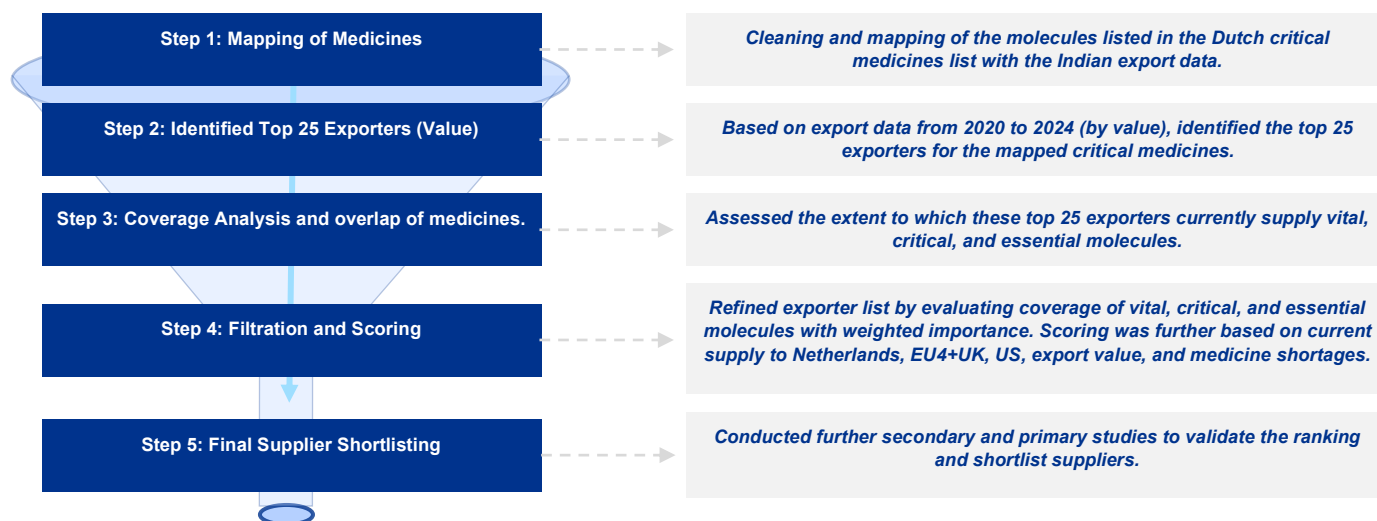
Step 1: Mapping of Medicines

Cleaning and mapping of the molecules listed in the Dutch critical medicines list with the Indian export data.

Step 2: Identified Top 25 Exporters (Value)

Based on export data from 2020 to 2024 (by value), identified the top 25 exporters for the mapped critical medicines.

Step 3: Coverage Analysis and overlap of medicines.

Assessed the extent to which these top 25 exporters currently supply vital, critical, and essential molecules.

Step 4: Filtration and Scoring

Refined exporter list by evaluating coverage of vital, critical, and essential molecules with weighted importance. Scoring was further based on current supply to Netherlands, EU4+UK, US, export value, and medicine shortages.

Step 5: Final Supplier Shortlisting

Conducted further secondary and primary studies to validate the ranking and shortlist suppliers.